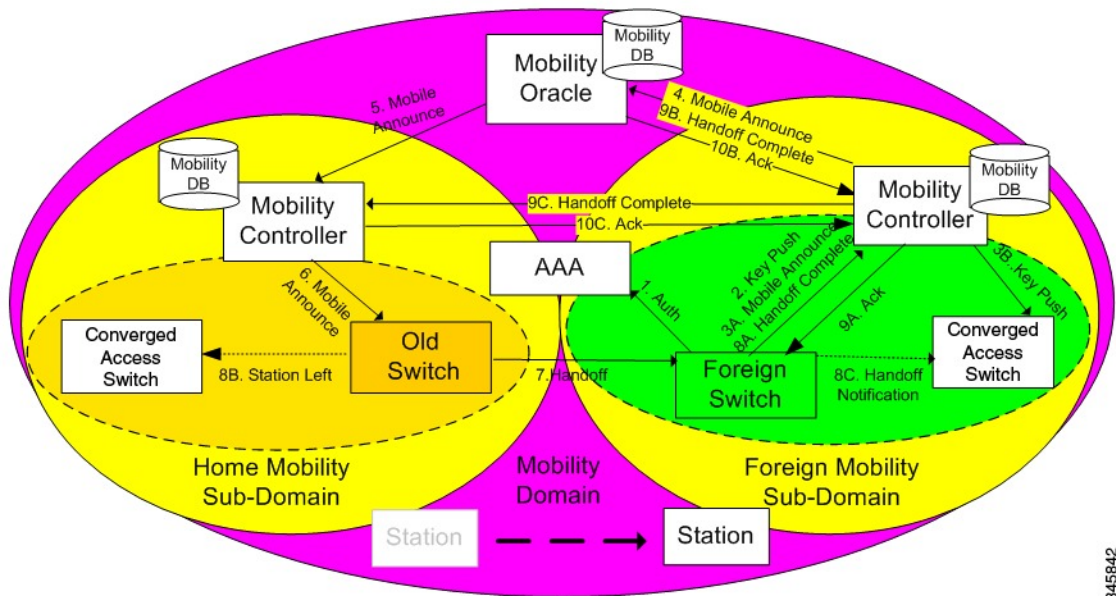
Mobility Oracle
Mobility DB
5. Mobile Announce
4. Mobile Announce
9B. Handoff Complete
10B. Ack
Mobility DB
Mobility Controller
Mobility Controller
Mobility DB
9C. Handoff Complete
10C. Ack
AAA
6. Mobile Announce
2. Key Push
3A. Mobile Announce
8A. Handoff Complete
3B. Key Push
1. Auth
9A. Ack
Converged Access Switch
Old Switch
8B. Station Left
7.Handoff
Foreign Switch
8C. Handoff Notification
Converged Access Switch
Home Mobility Sub-Domain
Mobility Domain
Foreign Mobility Sub-Domain
Station
Station
345842